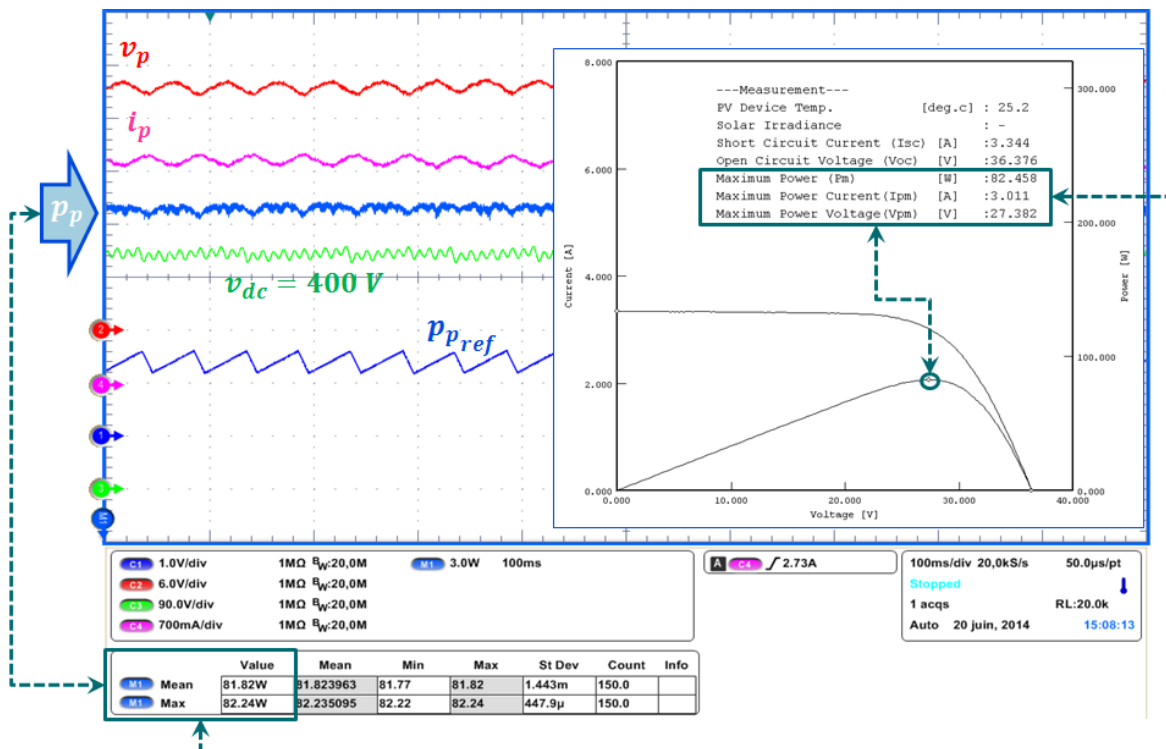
$v_p$

$i_p$

$p_p$

$v_{dc} = 400\ V$

$p_{p_{ref}}$

2
4
1
3
M

---Measurement---
PV Device Temp. [deg.c] : 25.2
Solar Irradiance : -
Short Circuit Current (Isc) [A] :3.344
Open Circuit Voltage (Voc) [V] :36.376
Maximum Power (Pm) [W] :82.458
Maximum Power Current(Ipm) [A] :3.011
Maximum Power Voltage(Vpm) [V] :27.382

8.000
6.000
4.000
2.000
0.000
Current [A]
300.000
200.000
100.000
0.000
Power [W]
0.000 10.000 20.000 30.000 40.000
Voltage [V]

C1 1.0V/div 1MΩ $B_W$:20,0M
C2 6.0V/div 1MΩ $B_W$:20,0M
C3 90.0V/div 1MΩ $B_W$:20,0M
C4 700mA/div 1MΩ $B_W$:20,0M
M1 3.0W 100ms

A C4 ∫ 2.73A

100ms/div 20,0kS/s 50.0µs/pt
Stopped
1 acqs RL:20.0k
Auto 20 juin, 2014 15:08:13

| | Value | Mean | Min | Max | St Dev | Count | Info |
|---|---|---|---|---|---|---|---|
| M1 Mean | 81.82W | 81.823963 | 81.77 | 81.82 | 1.443m | 150.0 | |
| M1 Max | 82.24W | 82.235095 | 82.22 | 82.24 | 447.9µ | 150.0 | |